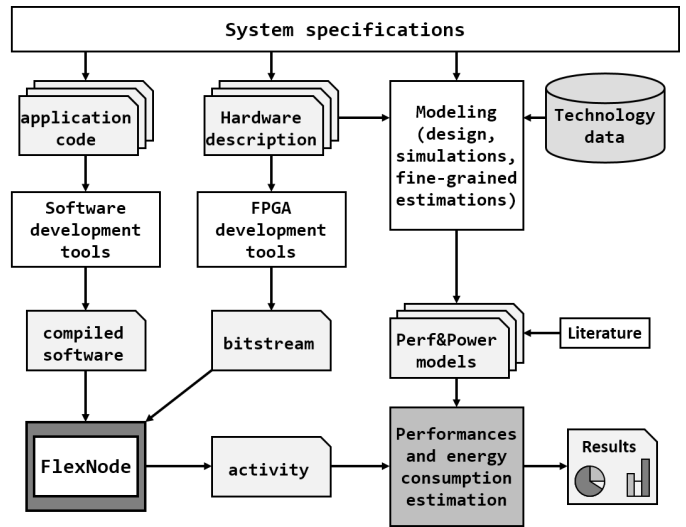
System specifications

application code

Hardware description

Modeling (design, simulations, fine-grained estimations)

Technology data

Software development tools

FPGA development tools

compiled software

bitstream

Perf&Power models

Literature

FlexNode

activity

Performances and energy consumption estimation

Results